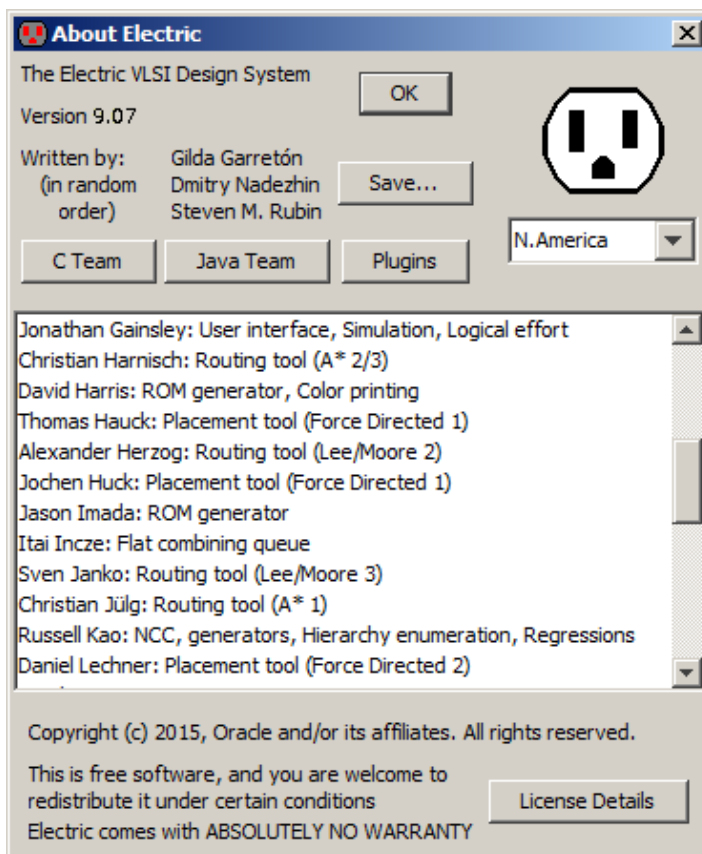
About Electric

The Electric VLSI Design System

Version 9.07

OK

Written by:
(in random order)

Gilda Garretón
Dmitry Nadezhin
Steven M. Rubin

Save...

N.America

C Team

Java Team

Plugins

Jonathan Gainsley: User interface, Simulation, Logical effort
Christian Harnisch: Routing tool (A* 2/3)
David Harris: ROM generator, Color printing
Thomas Hauck: Placement tool (Force Directed 1)
Alexander Herzog: Routing tool (Lee/Moore 2)
Jochen Huck: Placement tool (Force Directed 1)
Jason Imada: ROM generator
Itai Incze: Flat combining queue
Sven Janko: Routing tool (Lee/Moore 3)
Christian Jülg: Routing tool (A* 1)
Russell Kao: NCC, generators, Hierarchy enumeration, Regressions
Daniel Lechner: Placement tool (Force Directed 2)

Copyright (c) 2015, Oracle and/or its affiliates. All rights reserved.

This is free software, and you are welcome to redistribute it under certain conditions
Electric comes with ABSOLUTELY NO WARRANTY

License Details